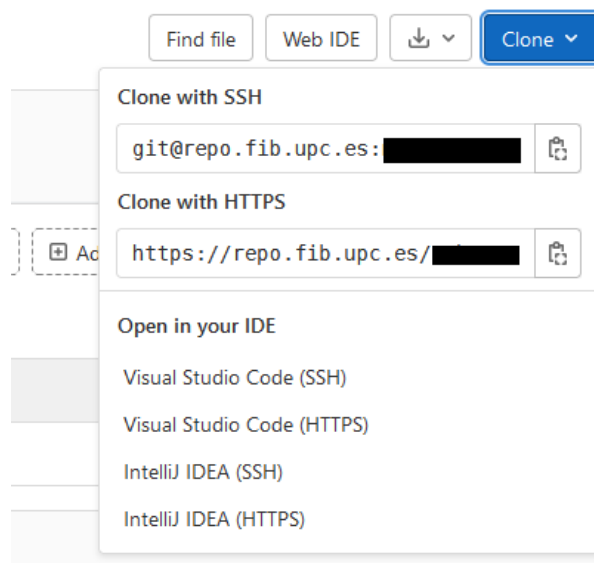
Find file
Web IDE
Clone

Clone with SSH
git@repo.fib.upc.es:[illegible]

Clone with HTTPS
https://repo.fib.upc.es/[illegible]

Ad

Open in your IDE
Visual Studio Code (SSH)
Visual Studio Code (HTTPS)
IntelliJ IDEA (SSH)
IntelliJ IDEA (HTTPS)